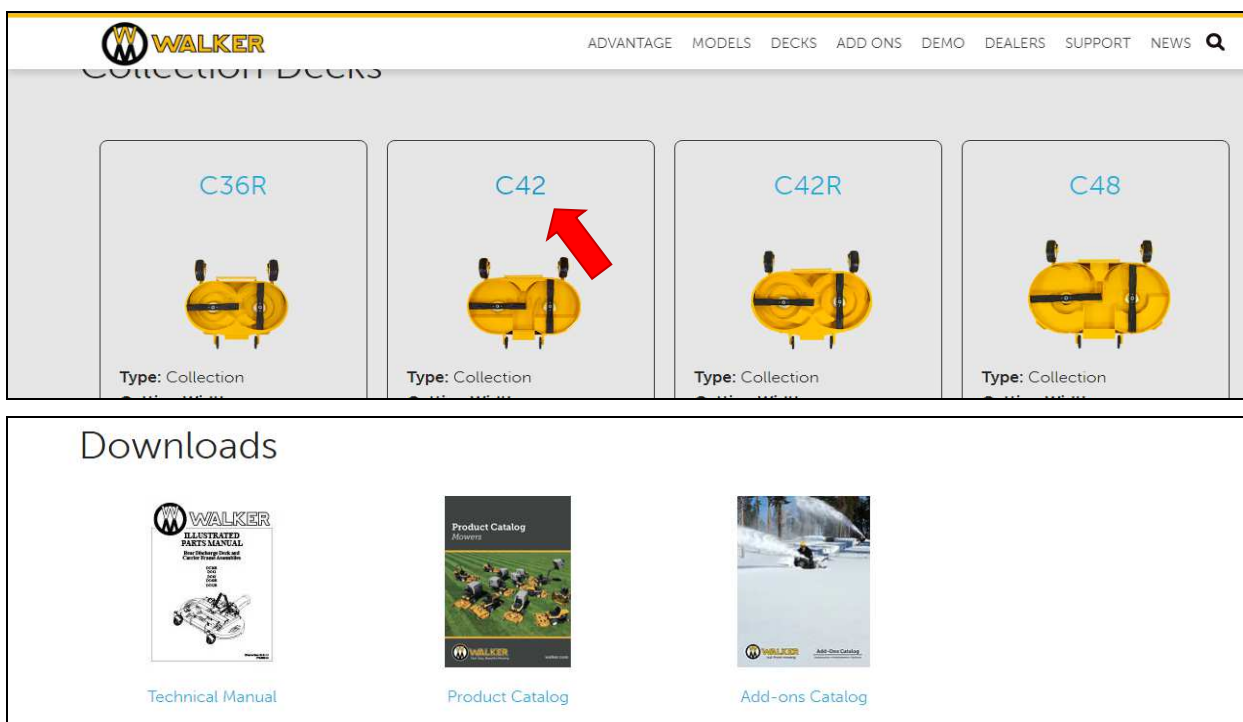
WALKER

ADVANTAGE MODELS DECKS ADD ONS DEMO DEALERS SUPPORT NEWS

Collection Decks

C36R

Type: Collection

C42

Type: Collection

C42R

Type: Collection

C48

Type: Collection

Downloads

WALKER
ILLUSTRATED PARTS MANUAL
Rear Discharge Deck and Carrier Frame Assemblies

Product Catalog
Mowers

WALKER

Technical Manual

Product Catalog

Add-ons Catalog